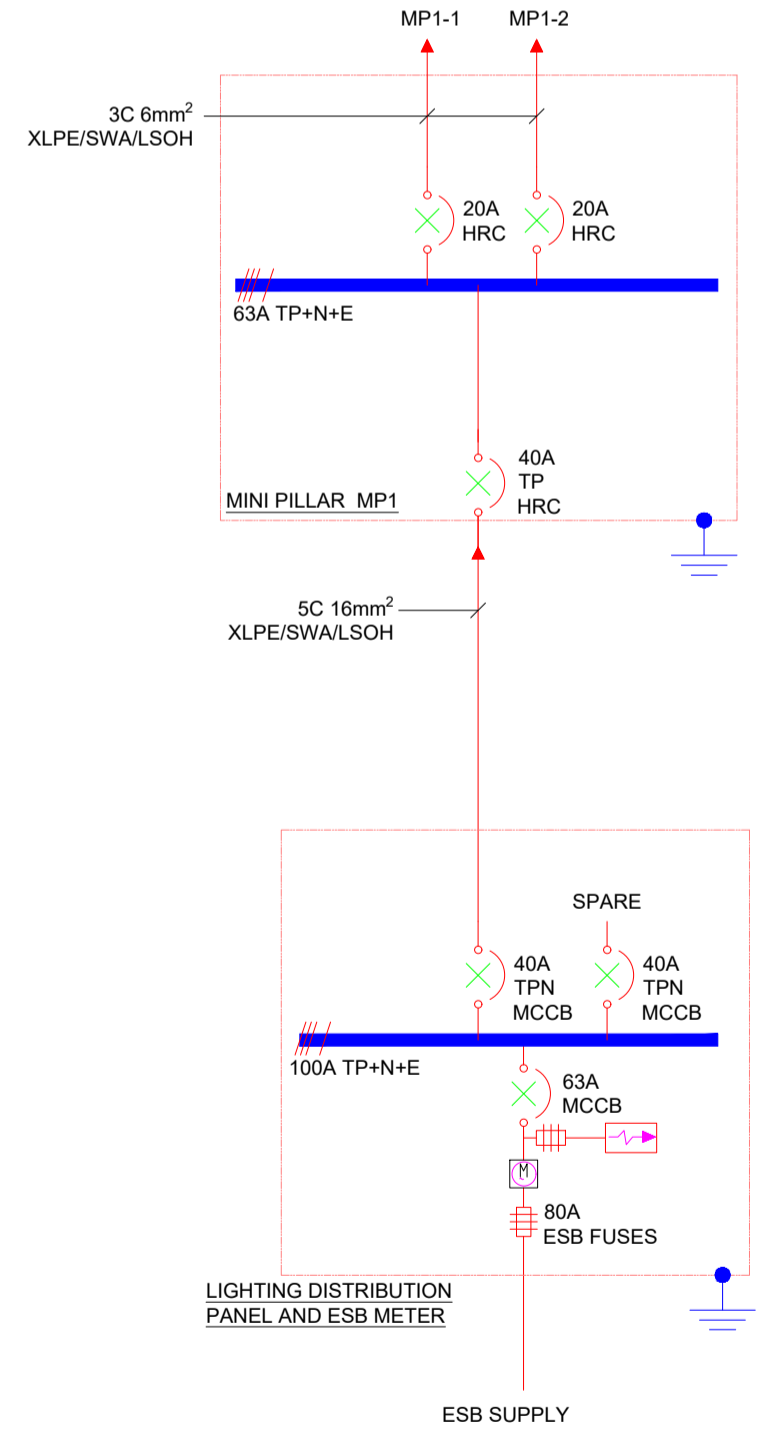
MP1-1

MP1-2

3C 6mm$^2$
XLPE/SWA/LSOH

20A
HRC

20A
HRC

63A TP+N+E

40A
TP
HRC

MINI PILLAR MP1

5C 16mm$^2$
XLPE/SWA/LSOH

SPARE

40A
TPN
MCCB

40A
TPN
MCCB

100A TP+N+E

63A
MCCB

M

80A
ESB FUSES

LIGHTING DISTRIBUTION
PANEL AND ESB METER

ESB SUPPLY